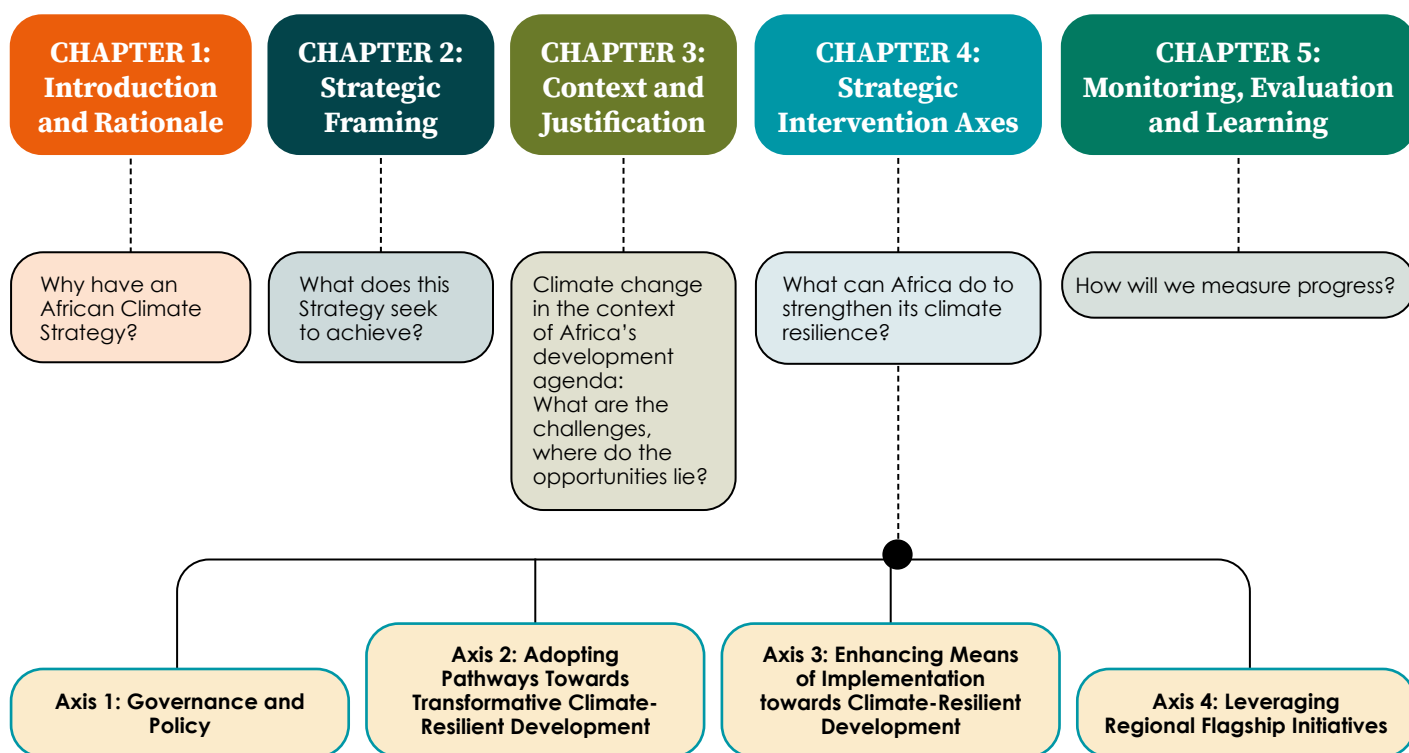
CHAPTER 1: Introduction and Rationale

CHAPTER 2: Strategic Framing

CHAPTER 3: Context and Justification

CHAPTER 4: Strategic Intervention Axes

CHAPTER 5: Monitoring, Evaluation and Learning

Why have an African Climate Strategy?

What does this Strategy seek to achieve?

Climate change in the context of Africa's development agenda: What are the challenges, where do the opportunities lie?

What can Africa do to strengthen its climate resilience?

How will we measure progress?

Axis 1: Governance and Policy

Axis 2: Adopting Pathways Towards Transformative Climate-Resilient Development

Axis 3: Enhancing Means of Implementation towards Climate-Resilient Development

Axis 4: Leveraging Regional Flagship Initiatives